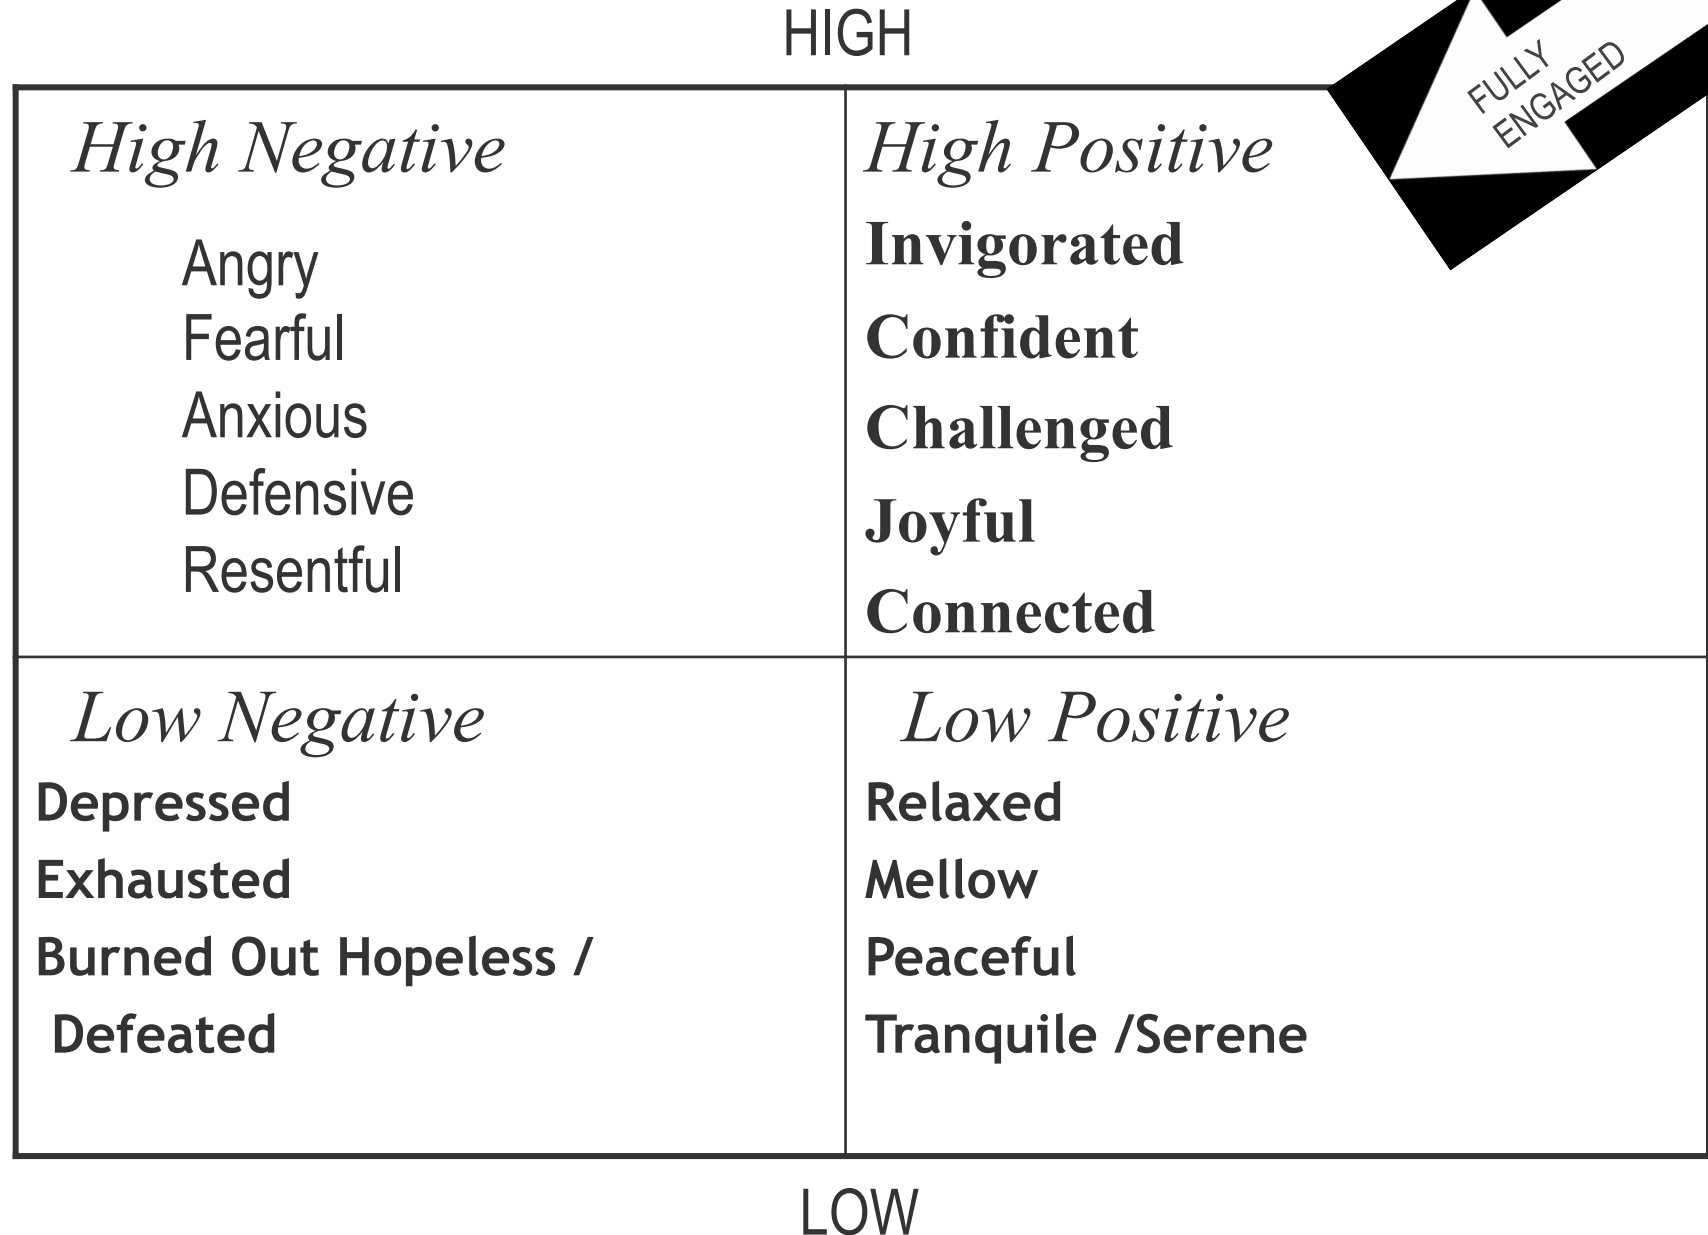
HIGH

FULLY ENGAGED

| High Negative | High Positive |
|---|---|
| Angry<br>Fearful<br>Anxious<br>Defensive<br>Resentful | Invigorated<br>Confident<br>Challenged<br>Joyful<br>Connected |
| Low Negative | Low Positive |
| Depressed<br>Exhausted<br>Burned Out Hopeless /<br>Defeated | Relaxed<br>Mellow<br>Peaceful<br>Tranquile /Serene |

LOW